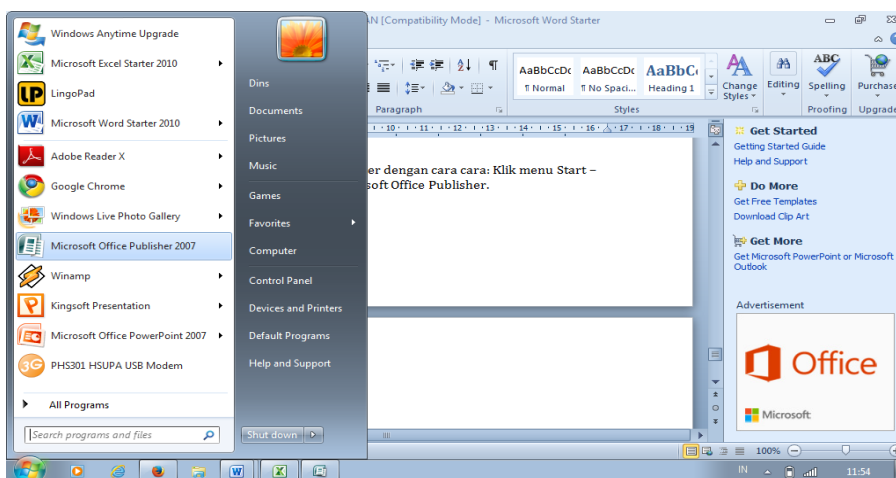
Windows Anytime Upgrade
Microsoft Excel Starter 2010
LingoPad
Microsoft Word Starter 2010
Adobe Reader X
Google Chrome
Windows Live Photo Gallery
Microsoft Office Publisher 2007
Winamp
Kingsoft Presentation
Microsoft Office PowerPoint 2007
PHS301 HSUPA USB Modem
All Programs
Search programs and files

Dins
Documents
Pictures
Music
Games
Favorites
Computer
Control Panel
Devices and Printers
Default Programs
Help and Support
Shut down

AN [Compatibility Mode] - Microsoft Word Starter

Paragraph
AaBbCcDc ¶ Normal
AaBbCcDc ¶ No Spaci...
AaBbC Heading 1
Change Styles
Editing
Spelling
Purchase
Styles
Proofing
Upgrade

er dengan cara cara: Klik menu Start – soft Office Publisher.

Get Started
Getting Started Guide
Help and Support
Do More
Get Free Templates
Download Clip Art
Get More
Get Microsoft PowerPoint or Microsoft Outlook
Advertisement
Office
Microsoft

100%
IN
11:54